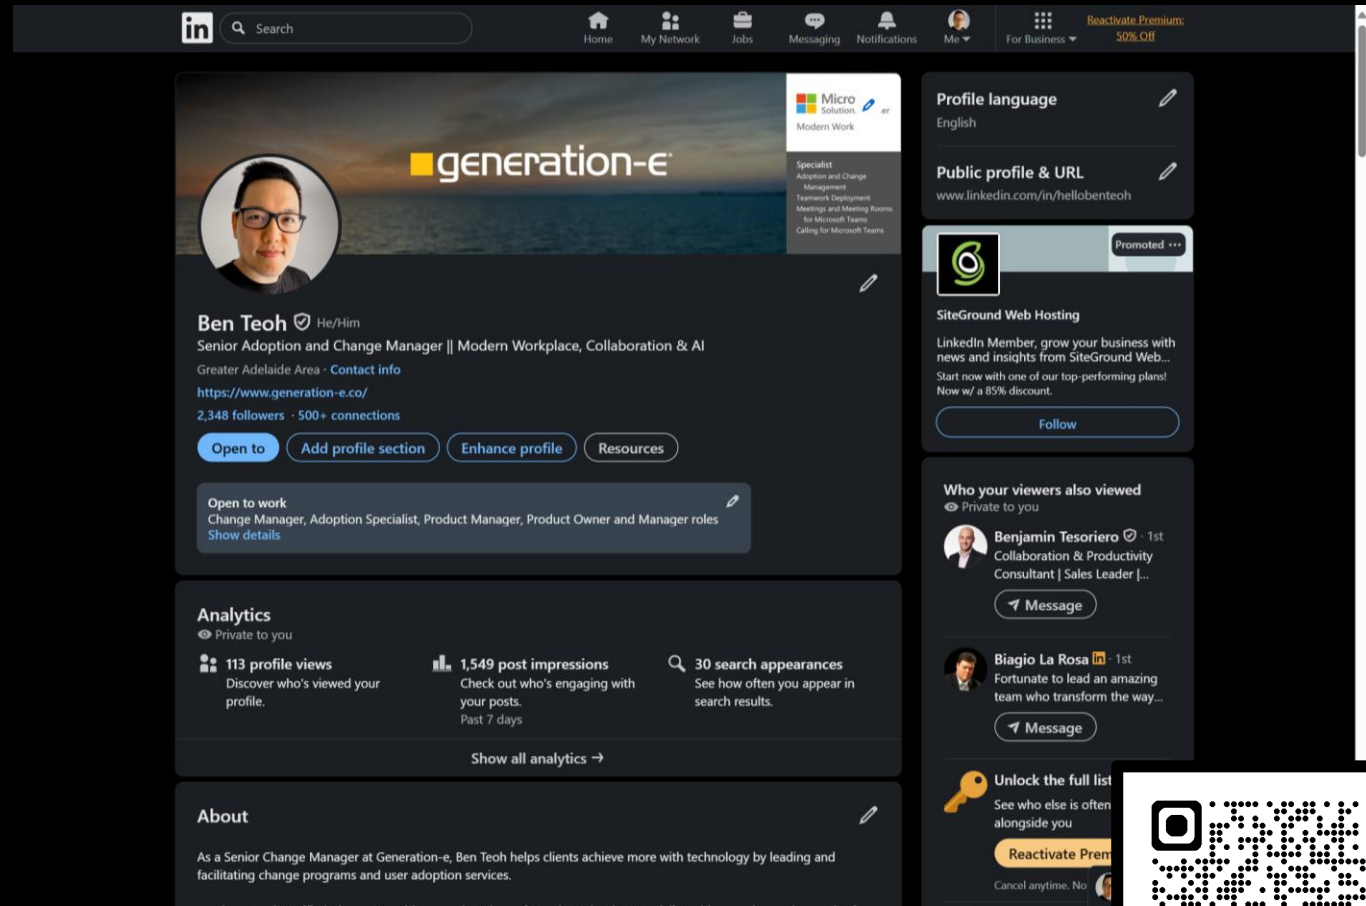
in Search

Home My Network Jobs Messaging Notifications Me For Business

Reactivate Premium: 50% Off

generation-e

Micro Solution Modern Work

Specialist
Adoption and Change Management
Teamwork Deployment
Meetings and Meeting Rooms for Microsoft Teams
Calling for Microsoft Teams

Ben Teoh He/Him
Senior Adoption and Change Manager || Modern Workplace, Collaboration & AI
Greater Adelaide Area · Contact info
https://www.generation-e.co/
2,348 followers · 500+ connections

Open to Add profile section Enhance profile Resources

Open to work
Change Manager, Adoption Specialist, Product Manager, Product Owner and Manager roles
Show details

Analytics
Private to you

113 profile views
Discover who's viewed your profile.

1,549 post impressions
Check out who's engaging with your posts.
Past 7 days

30 search appearances
See how often you appear in search results.

Show all analytics →

About

As a Senior Change Manager at Generation-e, Ben Teoh helps clients achieve more with technology by leading and facilitating change programs and user adoption services.

Profile language
English

Public profile & URL
www.linkedin.com/in/hellobenteoh

Promoted

SiteGround Web Hosting

LinkedIn Member, grow your business with news and insights from SiteGround Web...

Start now with one of our top-performing plans! Now w/ a 85% discount.

Follow

Who your viewers also viewed
Private to you

Benjamin Tesoriero · 1st
Collaboration & Productivity Consultant | Sales Leader |...

Message

Biagio La Rosa · 1st
Fortunate to lead an amazing team who transform the way...

Message

Unlock the full list
See who else is often alongside you

Reactivate Prem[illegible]

Cancel anytime. No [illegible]